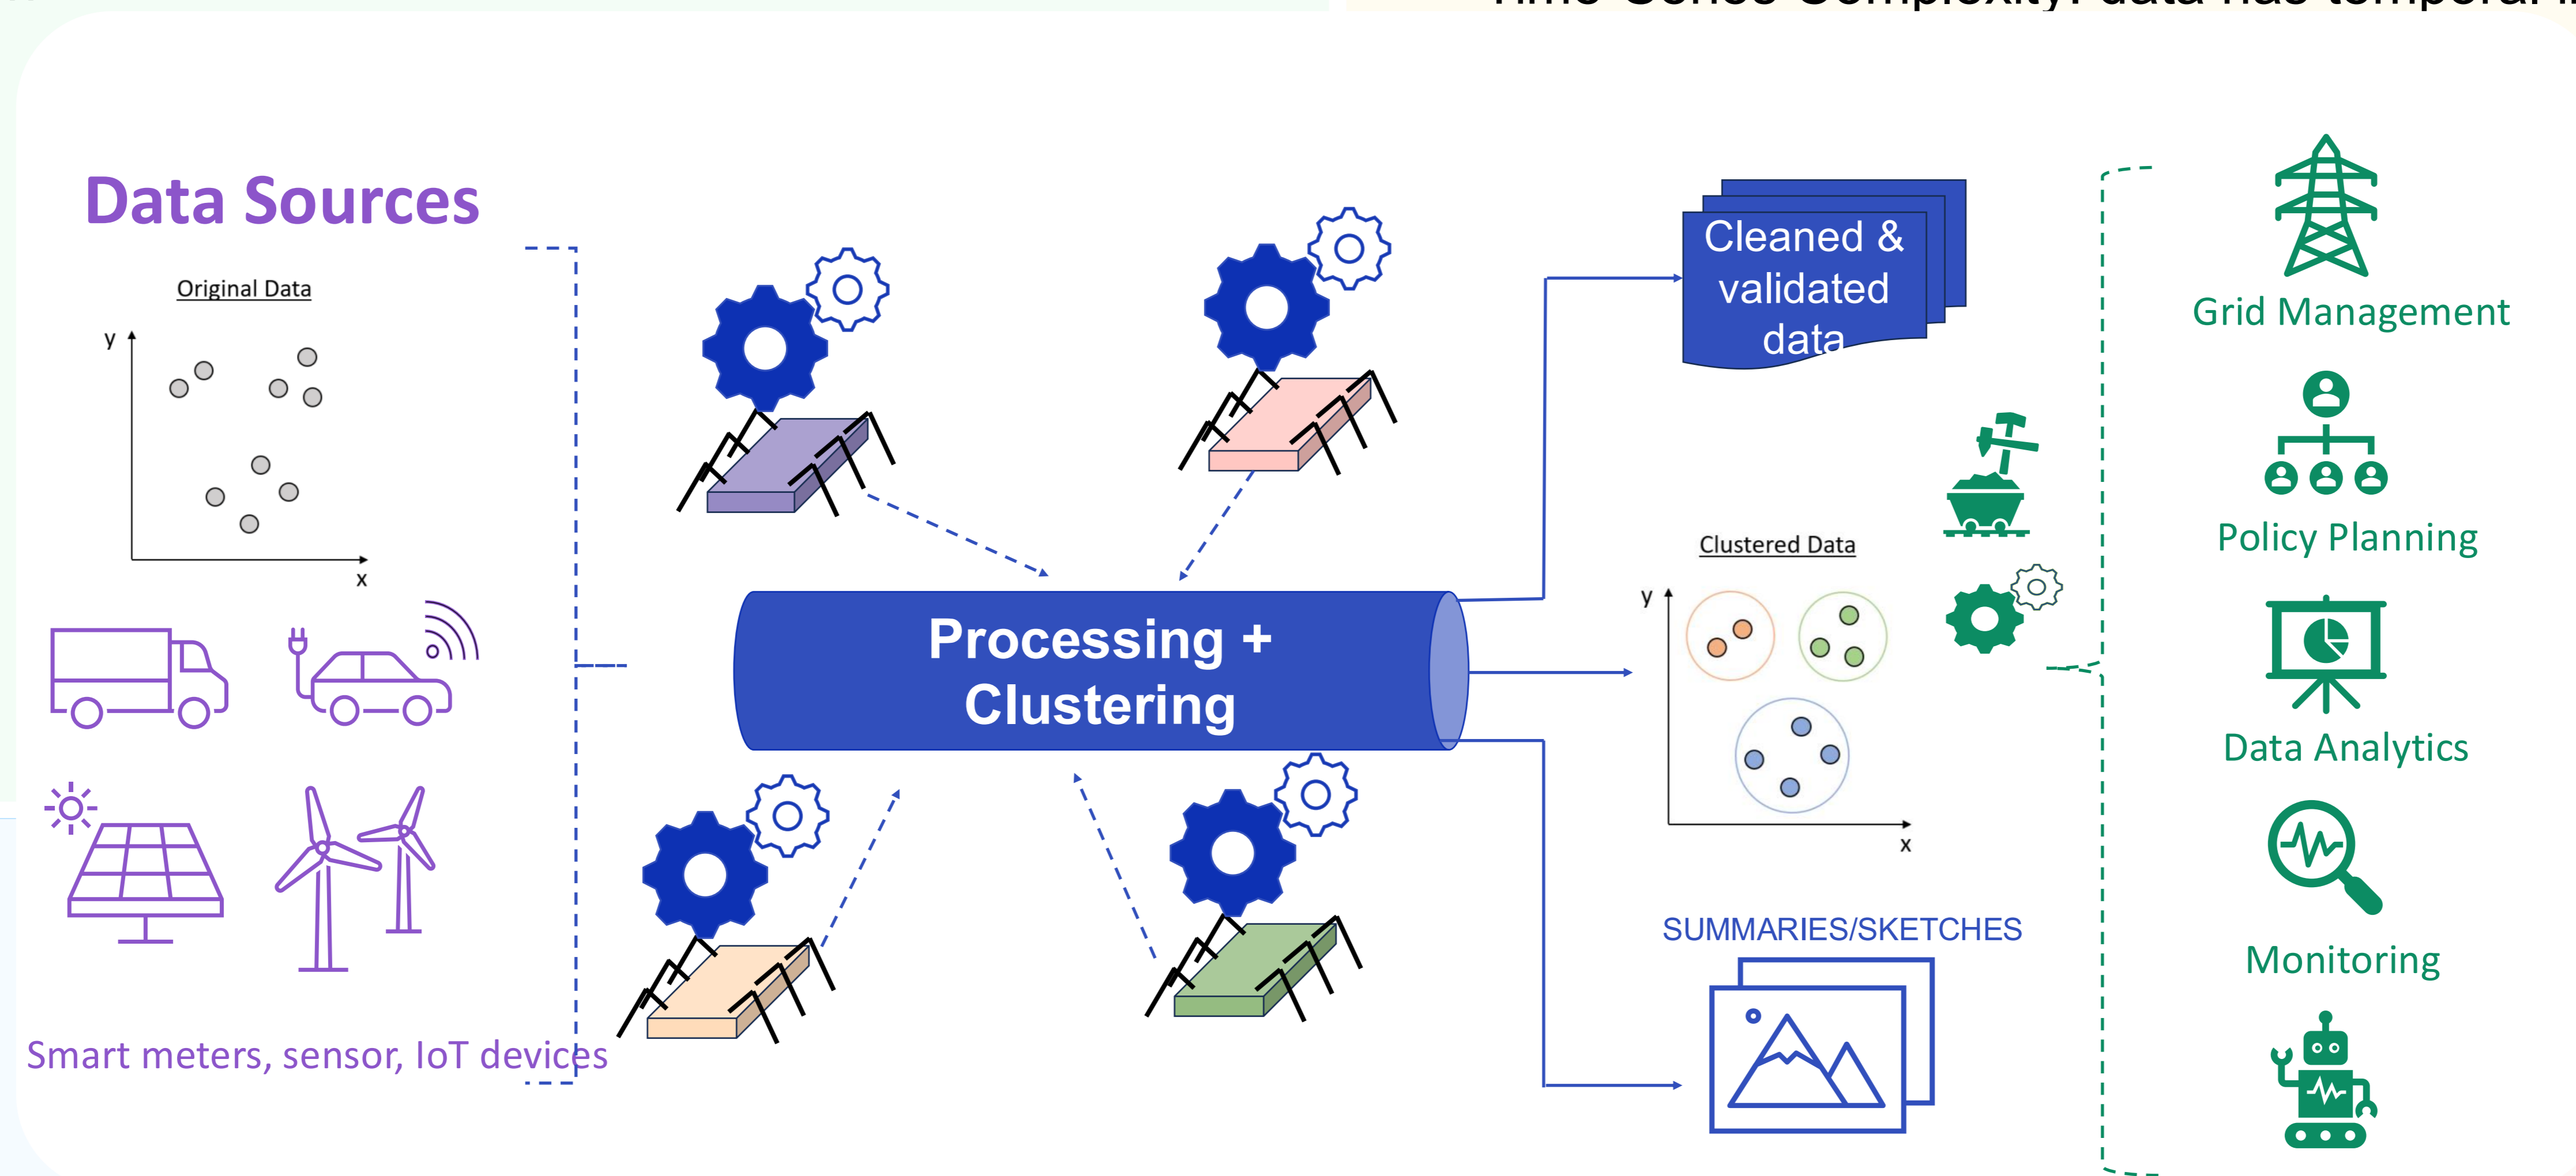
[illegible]

Data Sources

Original Data

y

x

Smart meters, sensor, IoT devices

Processing + Clustering

Cleaned & validated data

Clustered Data

y

x

SUMMARIES/SKETCHES

Grid Management

Policy Planning

Data Analytics

Monitoring